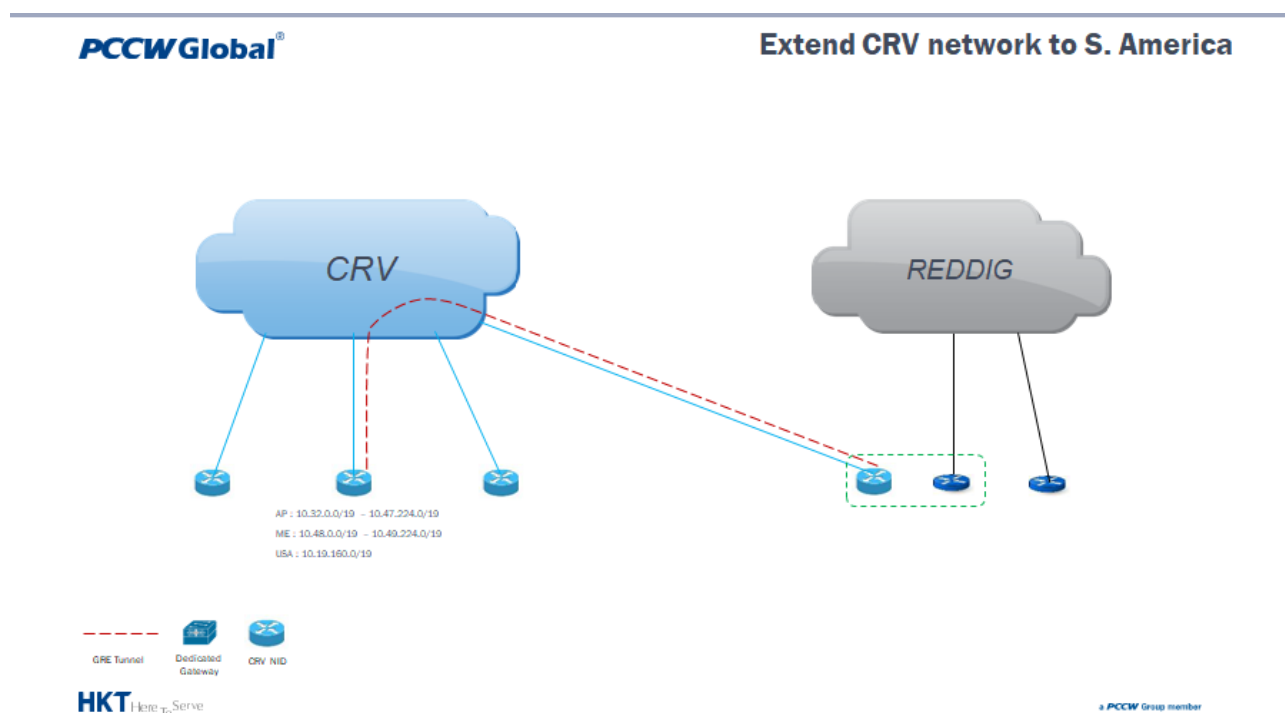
PCCW Global®

Extend CRV network to S. America

CRV

REDDIG

AP : 10.32.0.0/19 – 10.47.224.0/19
ME : 10.48.0.0/19 – 10.49.224.0/19
USA : 10.19.160.0/19

GRE Tunnel

Dedicated Gateway

CRV NID

HKT Here To Serve

a PCCW Group member